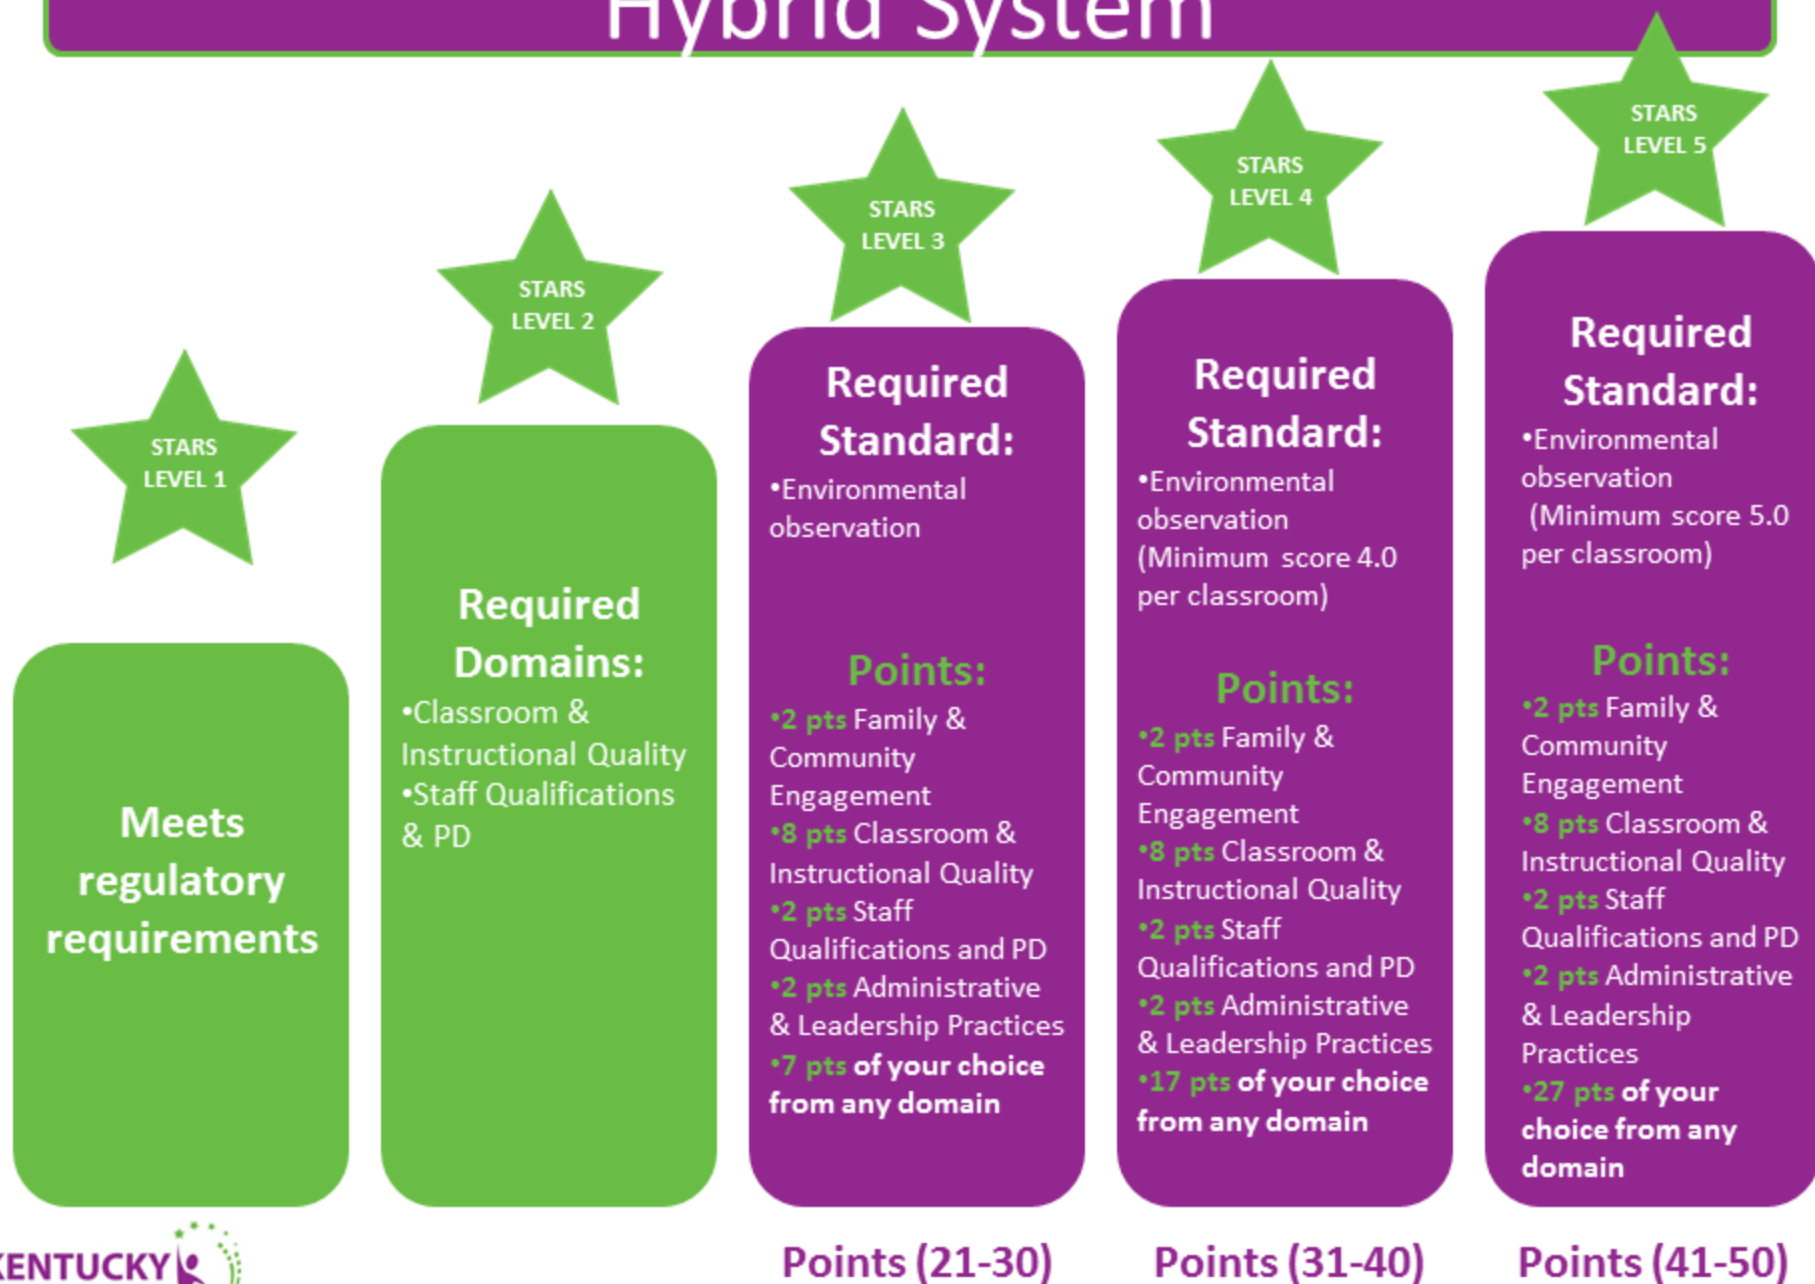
Hybrid System

STARS LEVEL 1

Meets regulatory requirements

STARS LEVEL 2

Required Domains:
•Classroom & Instructional Quality
•Staff Qualifications & PD

STARS LEVEL 3

Required Standard:
•Environmental observation

Points:
•2 pts Family & Community Engagement
•8 pts Classroom & Instructional Quality
•2 pts Staff Qualifications and PD
•2 pts Administrative & Leadership Practices
•7 pts of your choice from any domain

Points (21-30)

STARS LEVEL 4

Required Standard:
•Environmental observation (Minimum score 4.0 per classroom)

Points:
•2 pts Family & Community Engagement
•8 pts Classroom & Instructional Quality
•2 pts Staff Qualifications and PD
•2 pts Administrative & Leadership Practices
•17 pts of your choice from any domain

Points (31-40)

STARS LEVEL 5

Required Standard:
•Environmental observation (Minimum score 5.0 per classroom)

Points:
•2 pts Family & Community Engagement
•8 pts Classroom & Instructional Quality
•2 pts Staff Qualifications and PD
•2 pts Administrative & Leadership Practices
•27 pts of your choice from any domain

Points (41-50)

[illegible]ENTUCKY